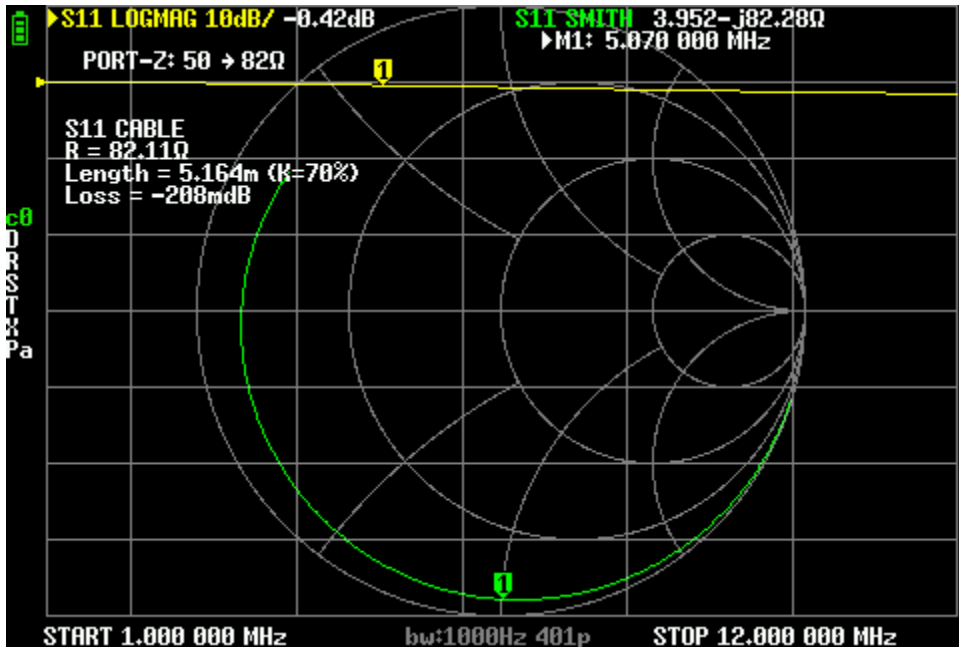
▶S11 LOGMAG 10dB/ -0.42dB

S11 SMITH 3.952-j82.28Ω
▶M1: 5.070 000 MHz

PORT-Z: 50 → 82Ω

1

S11 CABLE
R = 82.11Ω
Length = 5.164m (K=70%)
Loss = -208mdB

c0
D
R
S
T
X
Pa

1

START 1.000 000 MHz

bw:1000Hz 401p

STOP 12.000 000 MHz